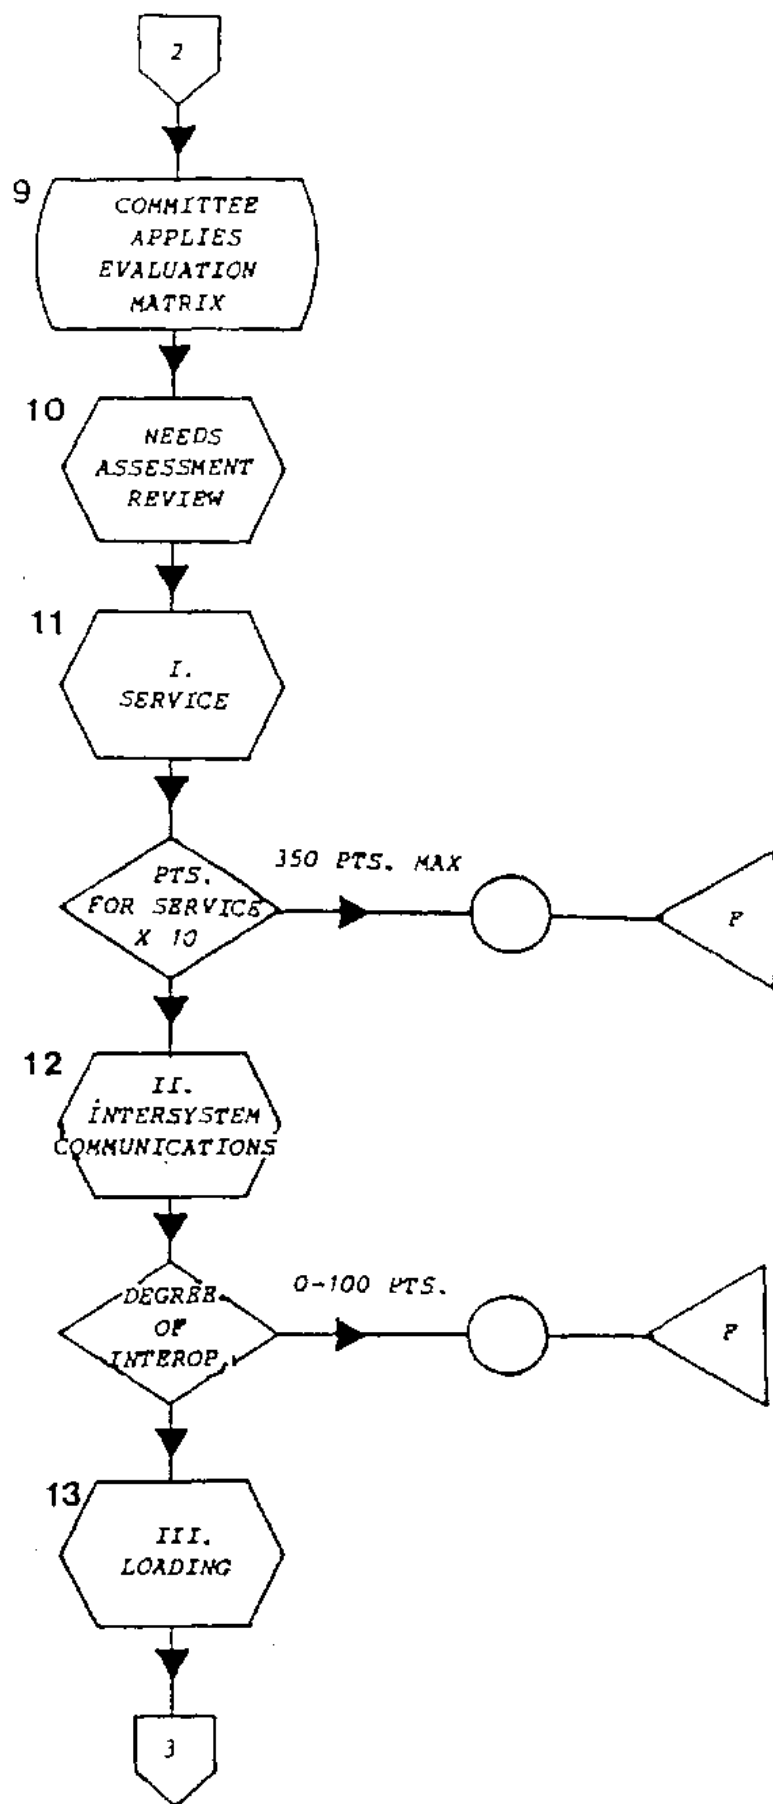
2

9 COMMITTEE APPLIES EVALUATION MATRIX

10 NEEDS ASSESSMENT REVIEW

11 I. SERVICE

PTS. FOR SERVICE X 10

350 PTS. MAX

P

12 II. INTERSYSTEM COMMUNICATIONS

DEGREE OF INTEROP.

0-100 PTS.

P

13 III. LOADING

3